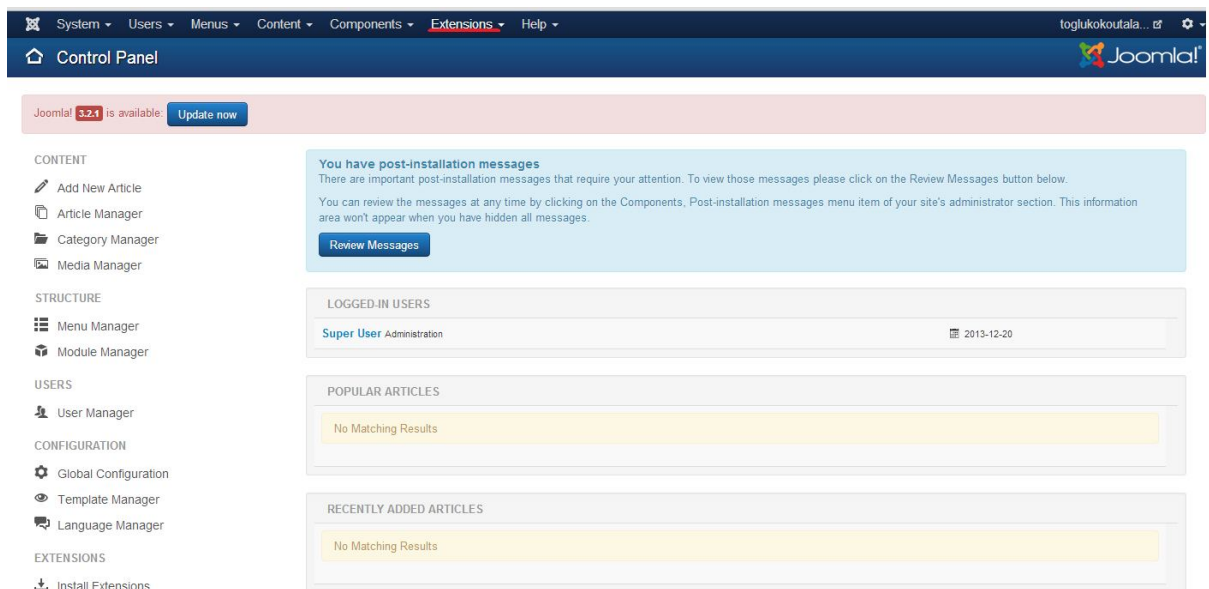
System ▾ Users ▾ Menus ▾ Content ▾ Components ▾ Extensions ▾ Help ▾

toglukokoutala...

Control Panel

Joomla!

Joomla! 3.2.1 is available: Update now

CONTENT

Add New Article

Article Manager

Category Manager

Media Manager

STRUCTURE

Menu Manager

Module Manager

USERS

User Manager

CONFIGURATION

Global Configuration

Template Manager

Language Manager

EXTENSIONS

Install Extensions

You have post-installation messages

There are important post-installation messages that require your attention. To view those messages please click on the Review Messages button below.

You can review the messages at any time by clicking on the Components, Post-installation messages menu item of your site's administrator section. This information area won't appear when you have hidden all messages.

Review Messages

LOGGED-IN USERS

Super User Administration 2013-12-20

POPULAR ARTICLES

No Matching Results

RECENTLY ADDED ARTICLES

No Matching Results